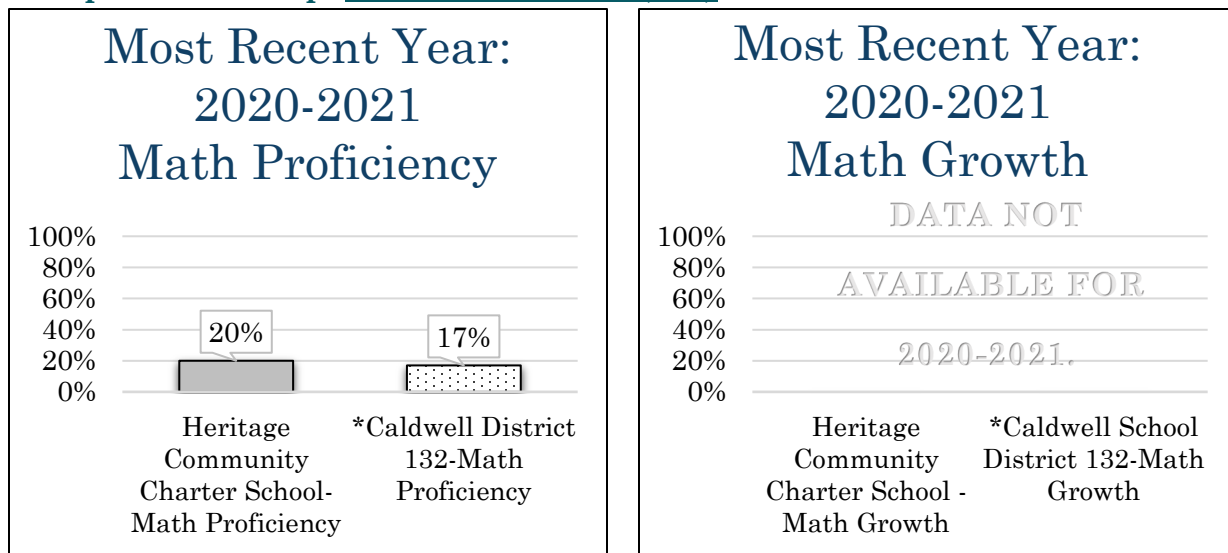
Most Recent Year: 2020-2021 Math Proficiency

100%
80%
60%
40%
20%
0%

20%

17%

Heritage Community Charter School-Math Proficiency

*Caldwell District 132-Math Proficiency

Most Recent Year: 2020-2021 Math Growth

DATA NOT AVAILABLE FOR 2020-2021.

100%
80%
60%
40%
20%
0%

Heritage Community Charter School - Math Growth

*Caldwell School District 132-Math Growth